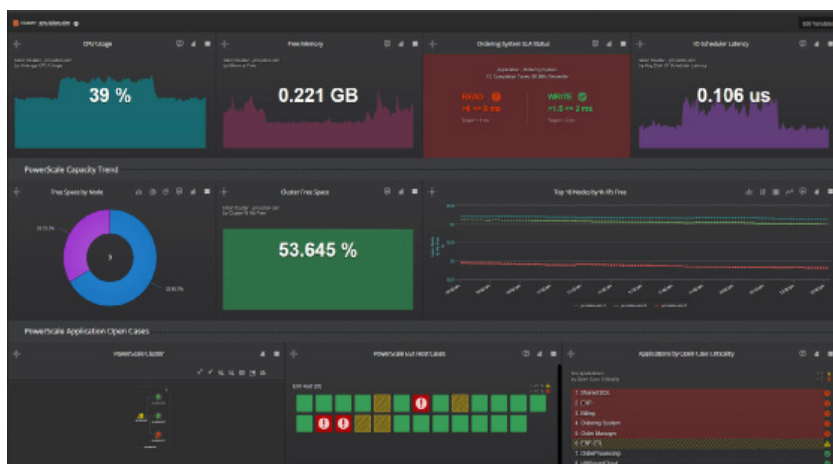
CPU Usage

39 %

Free Memory

0.221 GB

Ordering System SLA Status

READ
>4 <= 8 ms

WRITE
>1.5 <= 2 ms

IO Scheduler Latency

0.106 us

PowerScale Capacity Trend

Free Space by Node

Cluster Free Space

53.645 %

Top 10 Nodes by % FS Free

PowerScale Application Open Cases

PowerScale Cluster

PowerScale Cluster Node Cases

Applications by Open Case Criticality

1. Shared IOs
2. CRP
3. Billing
4. Ordering System
5. Order Manager
6. CRP-CS
7. Client Processing
8. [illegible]